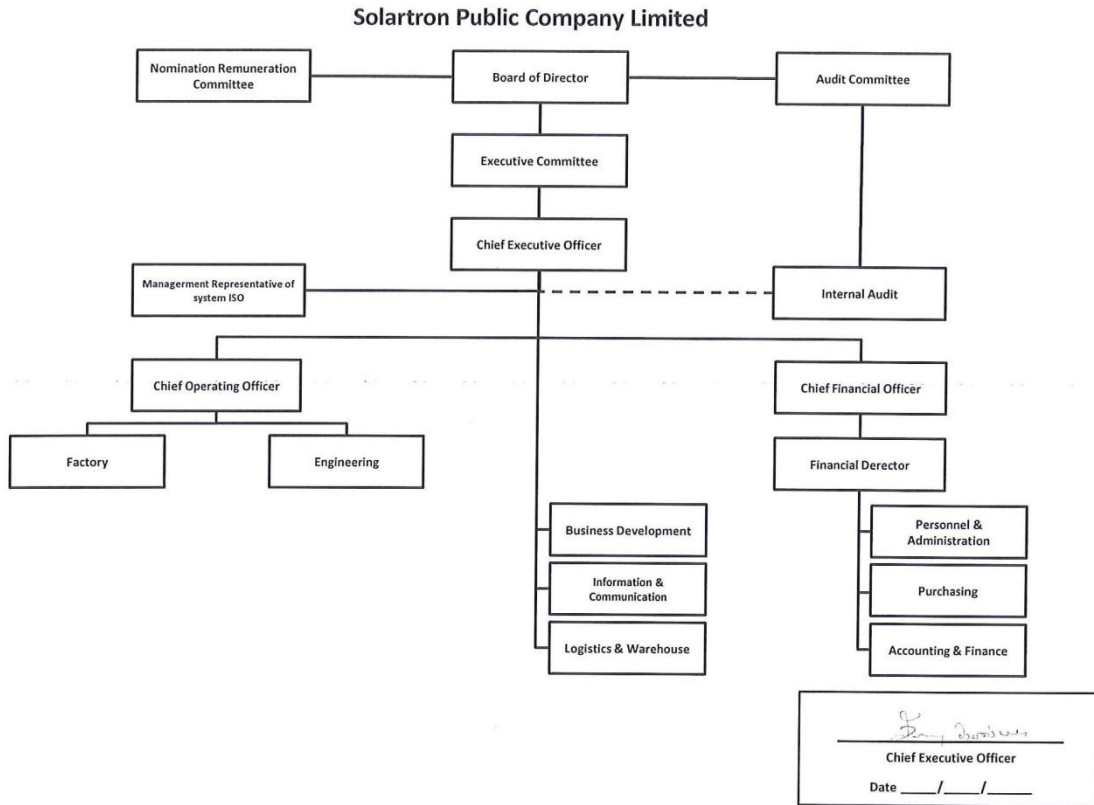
Solartron Public Company Limited

Nomination Remuneration Committee

Board of Director

Audit Committee

Executive Committee

Chief Executive Officer

Managerment Representative of system ISO

Internal Audit

Chief Operating Officer

Chief Financial Officer

Factory

Engineering

Financial Derector

Business Development

Information & Communication

Logistics & Warehouse

Personnel & Administration

Purchasing

Accounting & Finance

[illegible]

Chief Executive Officer

Date ____/____/____